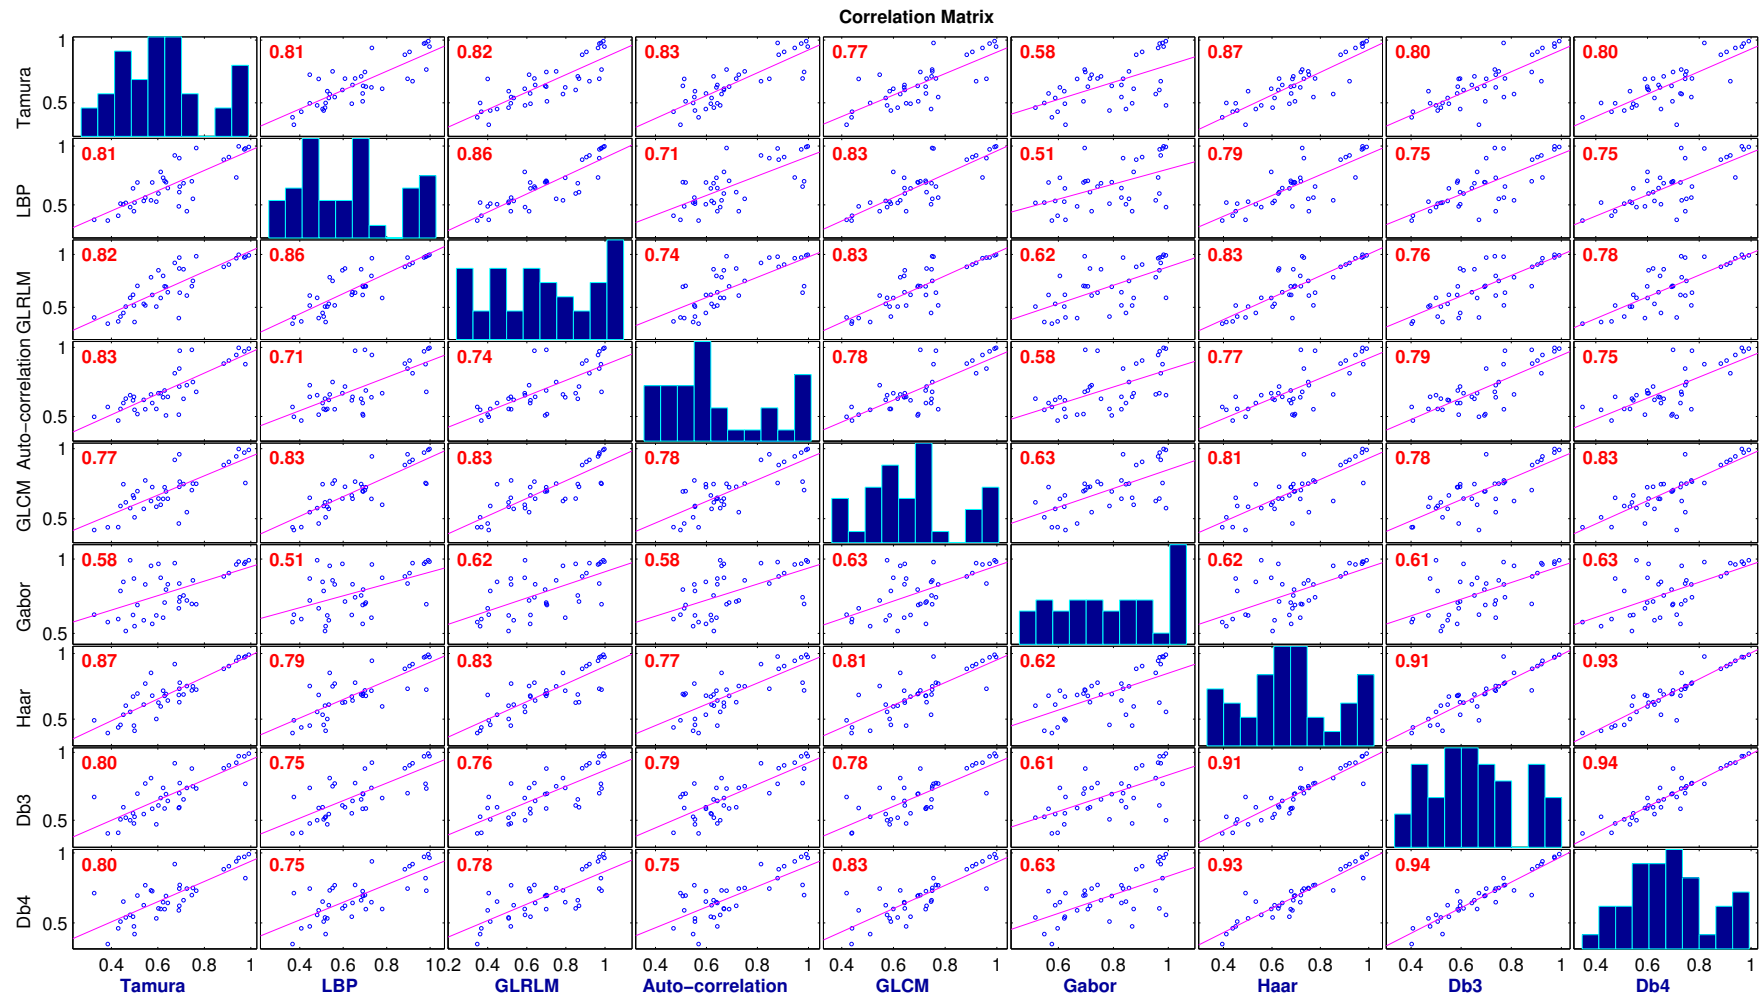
Correlation Matrix

| | Tamura | LBP | GLRLM | Auto−correlation | GLCM | Gabor | Haar | Db3 | Db4 |
|---|---|---|---|---|---|---|---|---|---|
| Tamura | | 0.81 | 0.82 | 0.83 | 0.77 | 0.58 | 0.87 | 0.80 | 0.80 |
| LBP | 0.81 | | 0.86 | 0.71 | 0.83 | 0.51 | 0.79 | 0.75 | 0.75 |
| GLRLM | 0.82 | 0.86 | | 0.74 | 0.83 | 0.62 | 0.83 | 0.76 | 0.78 |
| Auto−correlation | 0.83 | 0.71 | 0.74 | | 0.78 | 0.58 | 0.77 | 0.79 | 0.75 |
| GLCM | 0.77 | 0.83 | 0.83 | 0.78 | | 0.63 | 0.81 | 0.78 | 0.83 |
| Gabor | 0.58 | 0.51 | 0.62 | 0.58 | 0.63 | | 0.62 | 0.61 | 0.63 |
| Haar | 0.87 | 0.79 | 0.83 | 0.77 | 0.81 | 0.62 | | 0.91 | 0.93 |
| Db3 | 0.80 | 0.75 | 0.76 | 0.79 | 0.78 | 0.61 | 0.91 | | 0.94 |
| Db4 | 0.80 | 0.75 | 0.78 | 0.75 | 0.83 | 0.63 | 0.93 | 0.94 | |

1 0.5 (each row)

0.4 0.6 0.8 1 | 0.4 0.6 0.8 1 | 0.2 0.4 0.6 0.8 1 | 0.4 0.6 0.8 1 | 0.4 0.6 0.8 1 | 0.6 0.8 1 | 0.4 0.6 0.8 1 | 0.4 0.6 0.8 1 | 0.4 0.6 0.8 1

Tamura LBP GLRLM Auto−correlation GLCM Gabor Haar Db3 Db4